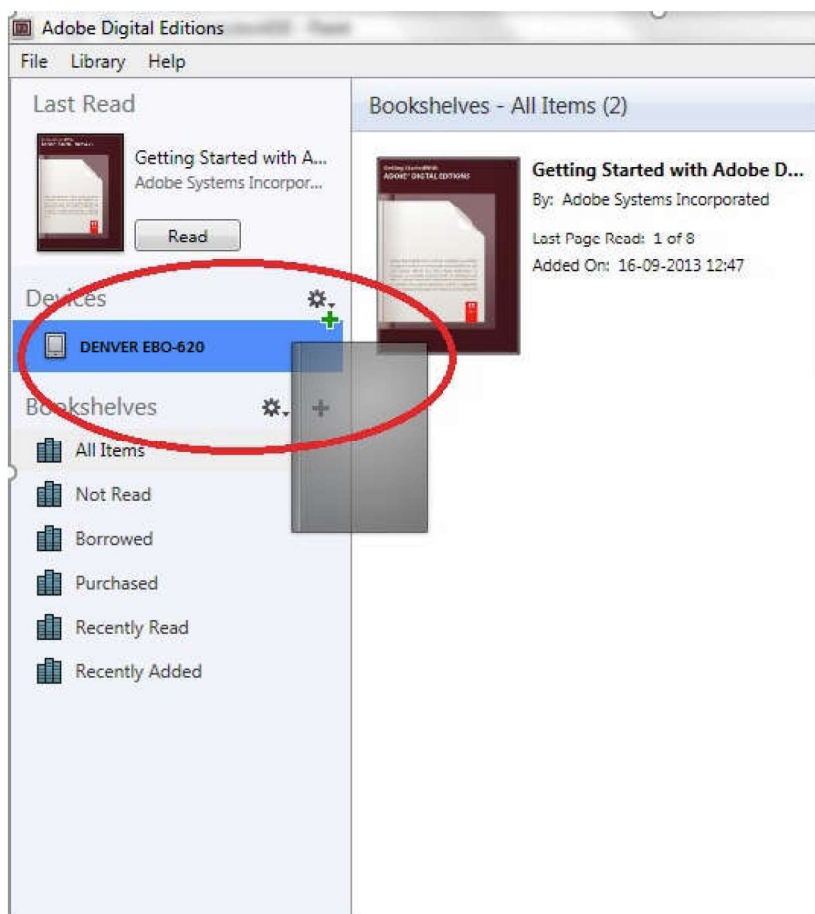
Adobe Digital Editions

File Library Help

Last Read

Getting Started with A...
Adobe Systems Incorpor...

Read

Devices

DENVER EBO-620

Bookshelves

All Items

Not Read

Borrowed

Purchased

Recently Read

Recently Added

Bookshelves - All Items (2)

Getting Started with
ADOBE DIGITAL EDITIONS

Getting Started with Adobe D...
By: Adobe Systems Incorporated
Last Page Read: 1 of 8
Added On: 16-09-2013 12:47